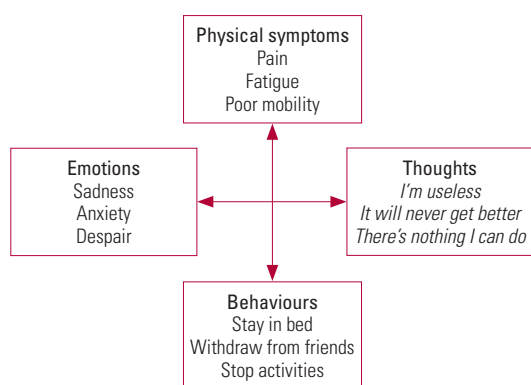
Physical symptoms
Pain
Fatigue
Poor mobility

Emotions
Sadness
Anxiety
Despair

Thoughts
*I'm useless*
*It will never get better*
*There's nothing I can do*

Behaviours
Stay in bed
Withdraw from friends
Stop activities